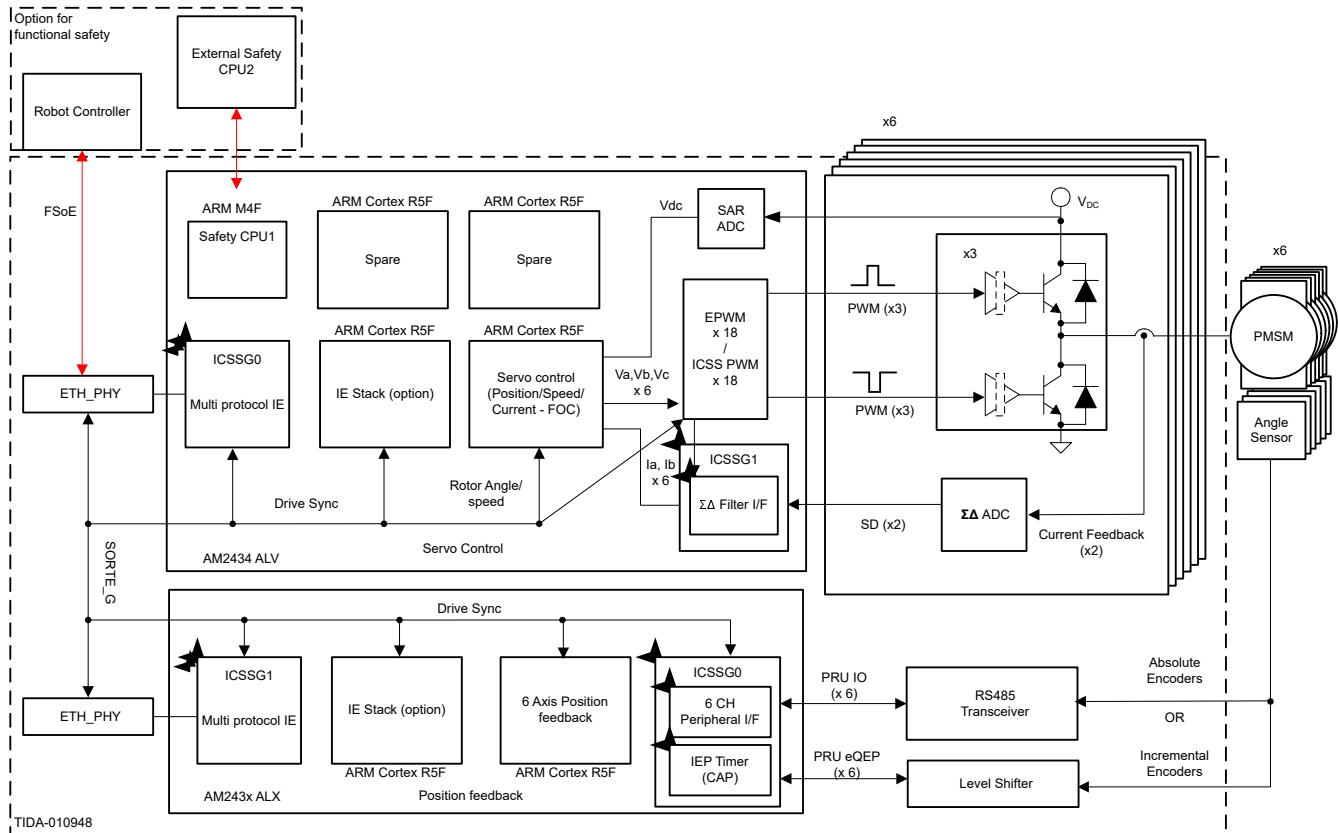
Option for functional safety

External Safety CPU2

Robot Controller

x6

FSoE

ARM M4F

Safety CPU1

ARM Cortex R5F

Spare

ARM Cortex R5F

Spare

Vdc

SAR ADC

$V_{DC}$

x3

x6

PMSM

EPWM x 18 / ICSS PWM x 18

PWM (x3)

PWM (x3)

ICSSG0

Multi protocol IE

ARM Cortex R5F

IE Stack (option)

ARM Cortex R5F

Servo control (Position/Speed/ Current - FOC)

Va,Vb,Vc x 6

ETH_PHY

Angle Sensor

ICSSG1

Ia, Ib x 6

ΣΔ Filter I/F

Rotor Angle/ speed

Drive Sync

SD (x2)

ΣΔ ADC

Current Feedback (x2)

SORTE_G

AM2434 ALV

Servo Control

Drive Sync

ICSSG1

Multi protocol IE

IE Stack (option)

6 Axis Position feedback

ICSSG0

6 CH Peripheral I/F

PRU IO (x 6)

RS485 Transceiver

Absolute Encoders

OR

ETH_PHY

IEP Timer (CAP)

PRU eQEP (x 6)

Level Shifter

Incremental Encoders

ARM Cortex R5F

ARM Cortex R5F

AM243x ALX

Position feedback

TIDA-010948